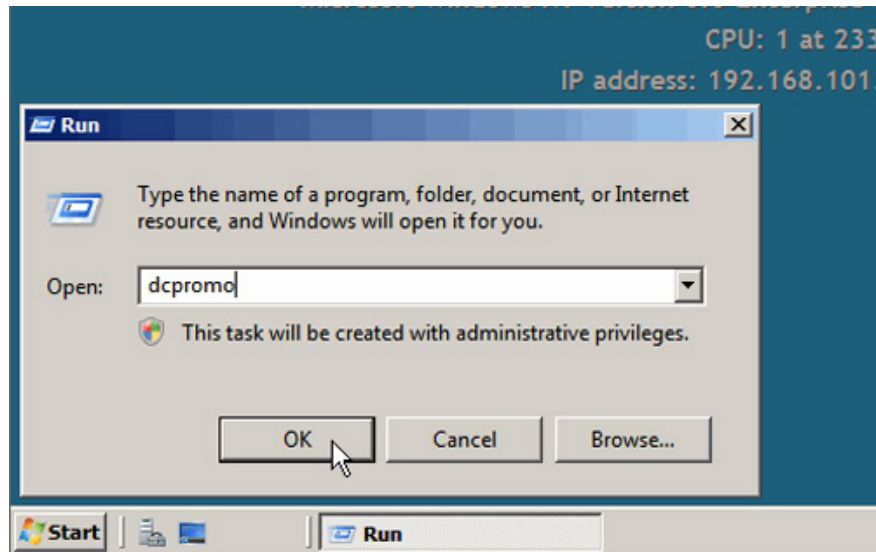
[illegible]
CPU: 1 at 233
IP address: 192.168.101

Run

Type the name of a program, folder, document, or Internet resource, and Windows will open it for you.

Open: dcpromo

This task will be created with administrative privileges.

OK
Cancel
Browse...

Start
Run